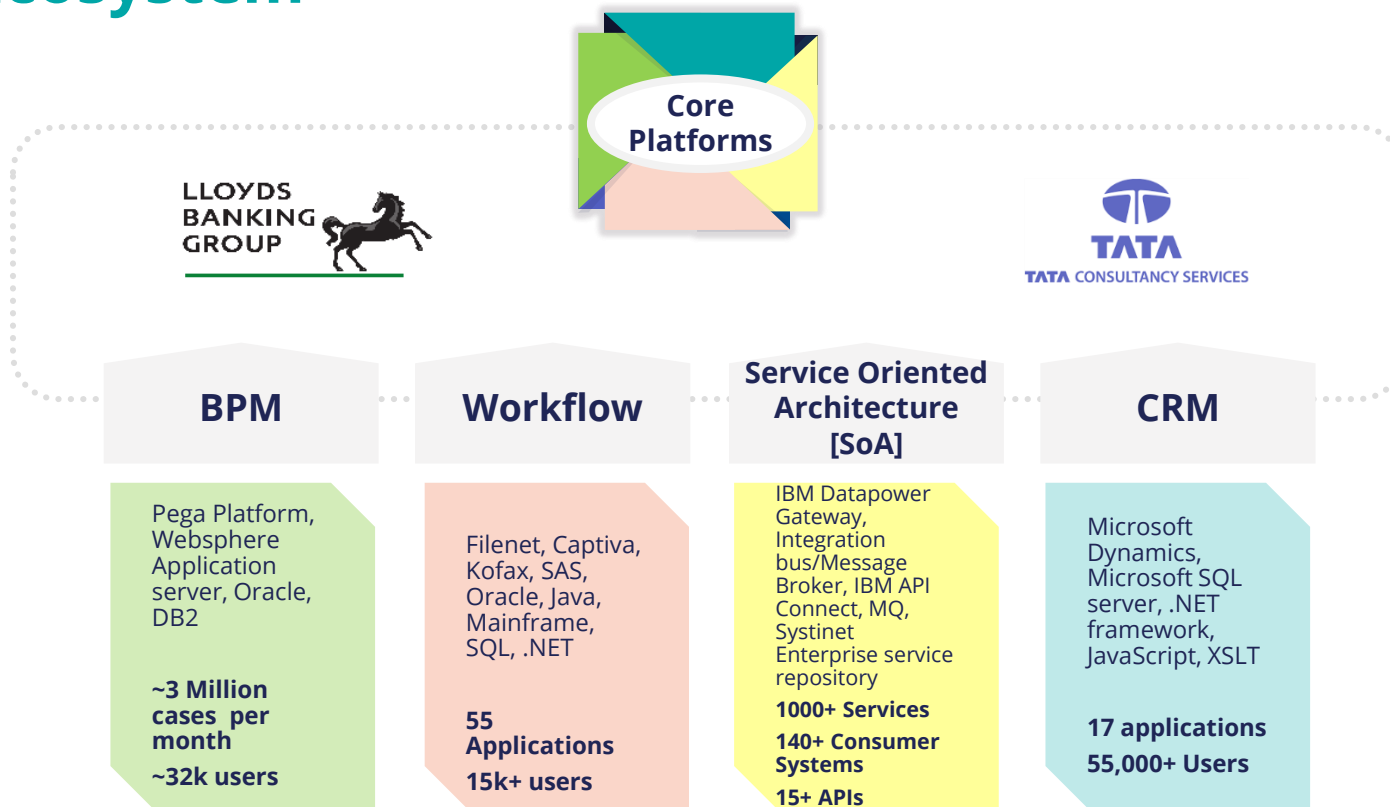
Core Platforms

LLOYDS BANKING GROUP

TATA
TATA CONSULTANCY SERVICES

BPM

Workflow

Service Oriented Architecture [SoA]

CRM

Pega Platform, Websphere Application server, Oracle, DB2

~3 Million cases per month

~32k users

Filenet, Captiva, Kofax, SAS, Oracle, Java, Mainframe, SQL, .NET

55 Applications

15k+ users

IBM Datapower Gateway, Integration bus/Message Broker, IBM API Connect, MQ, Systinet Enterprise service repository

1000+ Services

140+ Consumer Systems

15+ APIs

Microsoft Dynamics, Microsoft SQL server, .NET framework, JavaScript, XSLT

17 applications

55,000+ Users